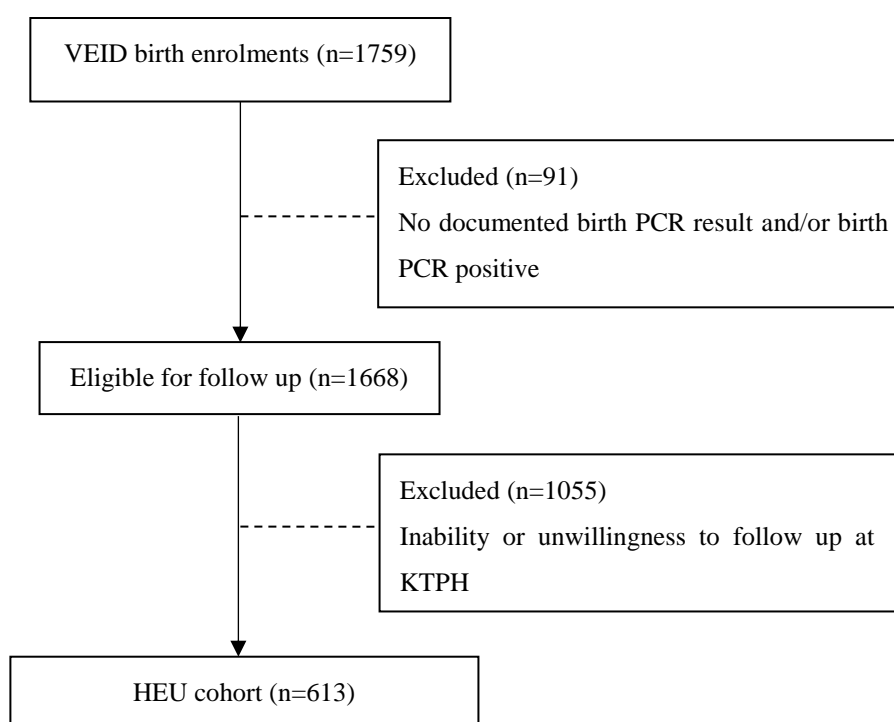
VEID birth enrolments (n=1759)

Excluded (n=91)
No documented birth PCR result and/or birth PCR positive

Eligible for follow up (n=1668)

Excluded (n=1055)
Inability or unwillingness to follow up at KTPH

HEU cohort (n=613)